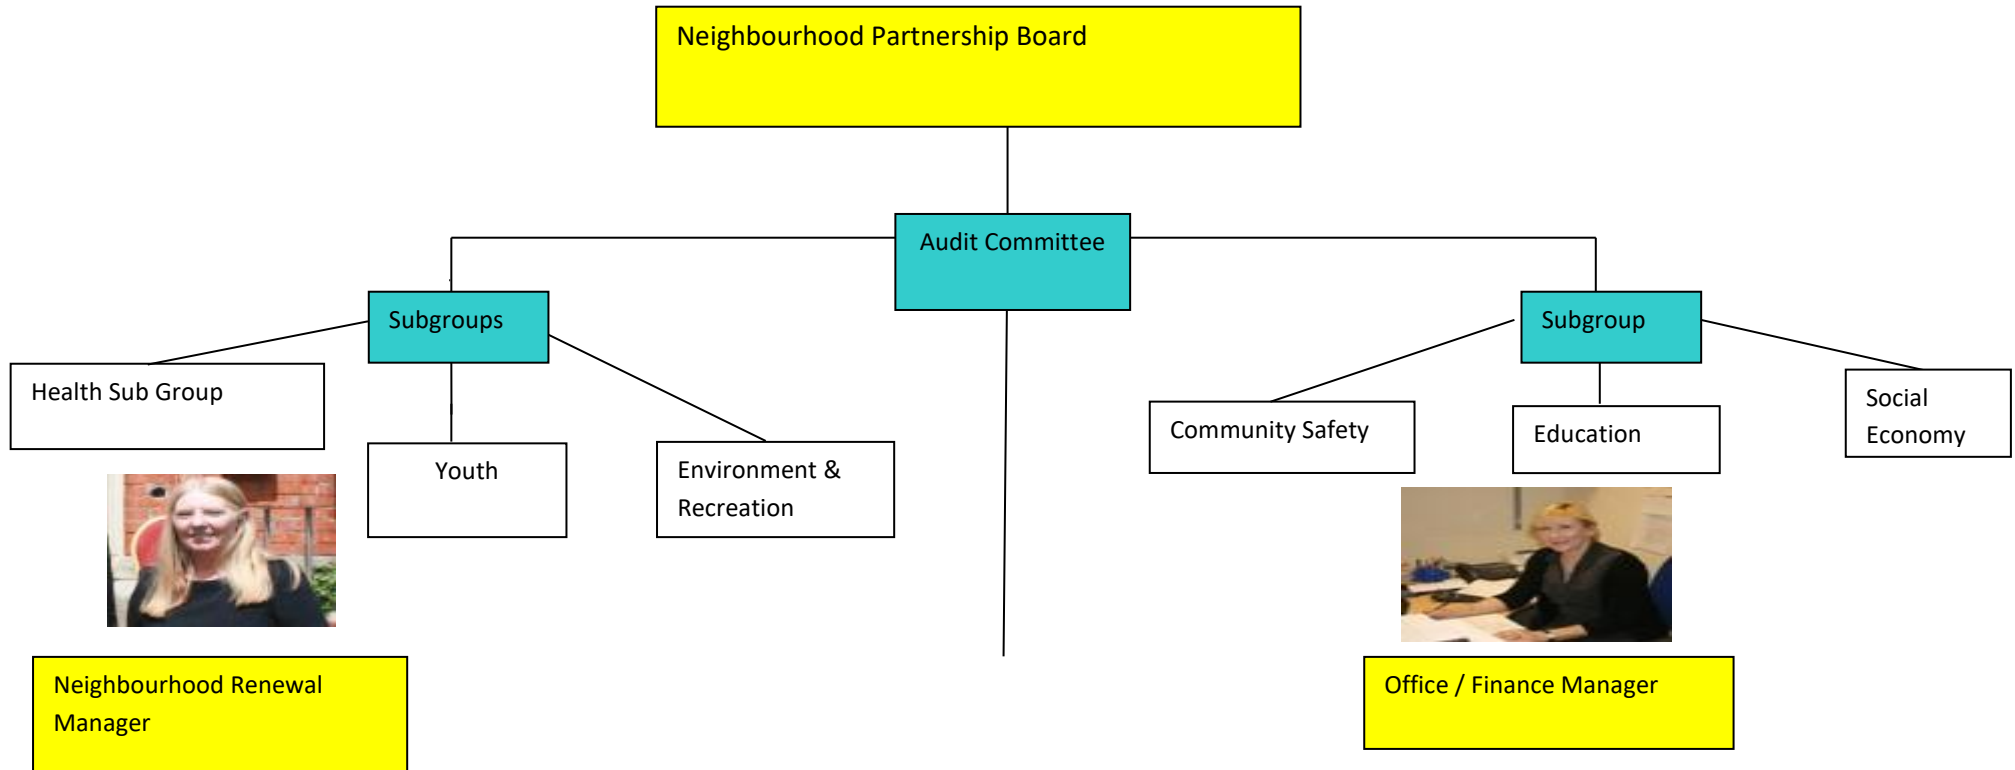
Neighbourhood Partnership Board

Audit Committee

Subgroups

Health Sub Group

Youth

Environment & Recreation

Subgroup

Community Safety

Education

Social Economy

Neighbourhood Renewal Manager

Office / Finance Manager